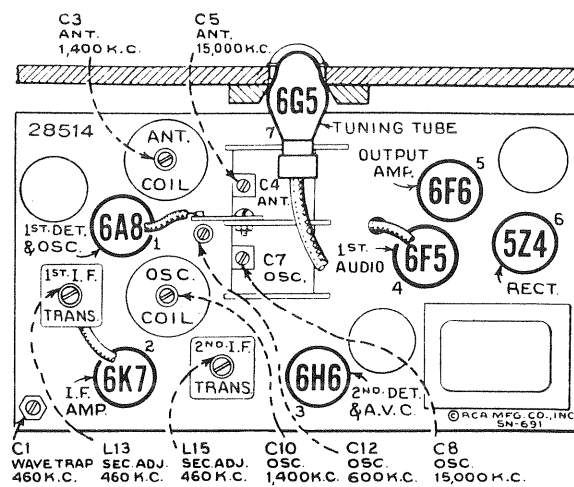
C3
ANT.
1,400 K.C.

C5
ANT.
15,000 K.C.

6G5

28514

7 TUNING TUBE

ANT.
COIL

C4
ANT.

OUTPUT
AMP. 5

6F6

1ST. DET.
& OSC.

6A8
1

C7
OSC.

1ST.
AUDIO

6F5
4

5Z4
6
RECT.

1ST. I.F.
TRANS.

OSC.
COIL

2ND. I.F.
TRANS.

6K7
2
I.F.
AMP.

6H6
3
2ND. DET.
& A.V.C.

© RCA MFG. CO., INC.
SN-691

C1
WAVE TRAP
460 K.C.

L13
SEC. ADJ.
460 K.C.

L15
SEC. ADJ.
460 K.C.

C10
OSC.
1,400 K.C.

C12
OSC.
600 K.C.

C8
OSC.
15,000 K.C.